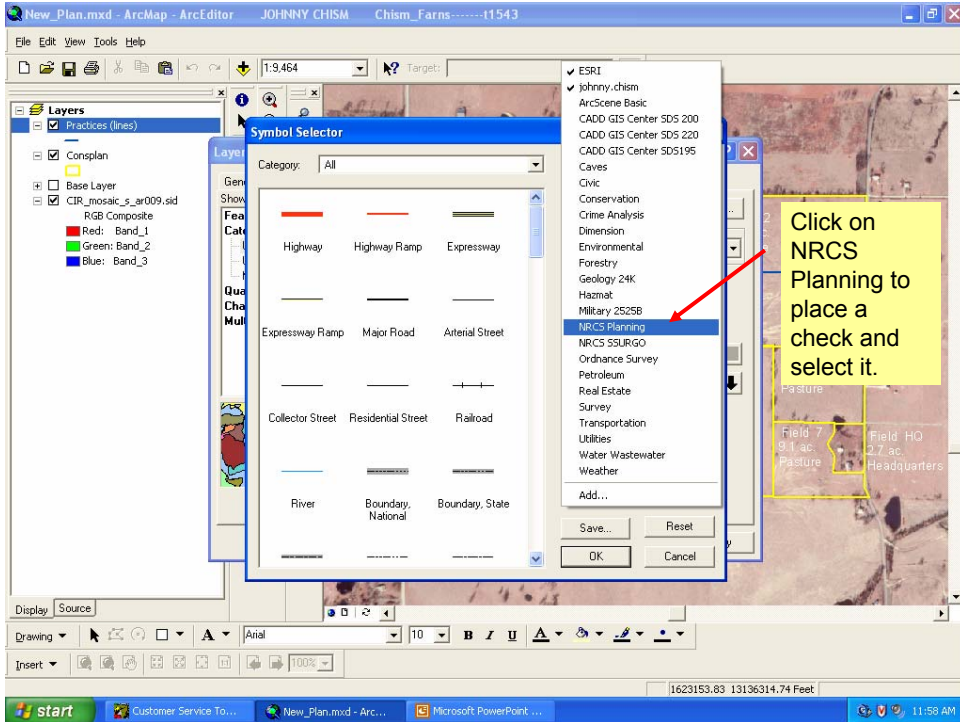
New_Plan.mxd - ArcMap - ArcEditor JOHNNY CHISM Chism_Farns-------t1543

File Edit View Tools Help

1:9,464

Target:

Layers
Practices (lines)
Consplan
Base Layer
CIR_mosaic_s_ar009.sid
RGB Composite
Red: Band_1
Green: Band_2
Blue: Band_3

Symbol Selector

Category: All

Highway
Highway Ramp
Expressway
Expressway Ramp
Major Road
Arterial Street
Collector Street
Residential Street
Railroad
River
Boundary, National
Boundary, State

ESRI
johnny.chism
ArcScene Basic
CADD GIS Center SDS 200
CADD GIS Center SDS 220
CADD GIS Center SDS195
Caves
Civic
Conservation
Crime Analysis
Dimension
Environmental
Forestry
Geology 24K
Hazmat
Military 2525B
NRCS Planning
NRCS SSURGO
Ordnance Survey
Petroleum
Real Estate
Survey
Transportation
Utilities
Water Wastewater
Weather
Add...

Save...
Reset
OK
Cancel

Click on NRCS Planning to place a check and select it.

Pasture
Field 7
9.1 ac.
Pasture
Field HQ
2.7 ac.
Headquarters

Display Source

Drawing
Arial
10
B I U

Insert
100%

1623153.83 13136314.74 Feet

start
Customer Service To...
New_Plan.mxd - Arc...
Microsoft PowerPoint ...
11:58 AM